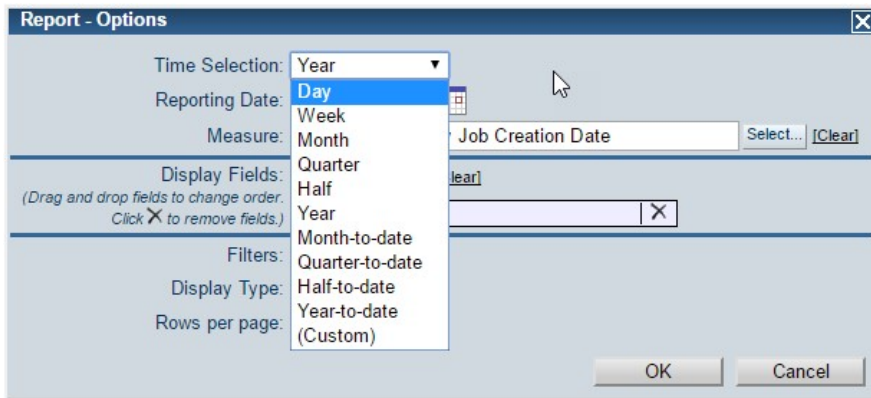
Report - Options

Time Selection: Year

Day
Week
Month
Quarter
Half
Year
Month-to-date
Quarter-to-date
Half-to-date
Year-to-date
(Custom)

Reporting Date:

Measure: Job Creation Date Select... [Clear]

Display Fields: (Drag and drop fields to change order. Click ✕ to remove fields.) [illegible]lear]

Filters:

Display Type:

Rows per page:

OK Cancel